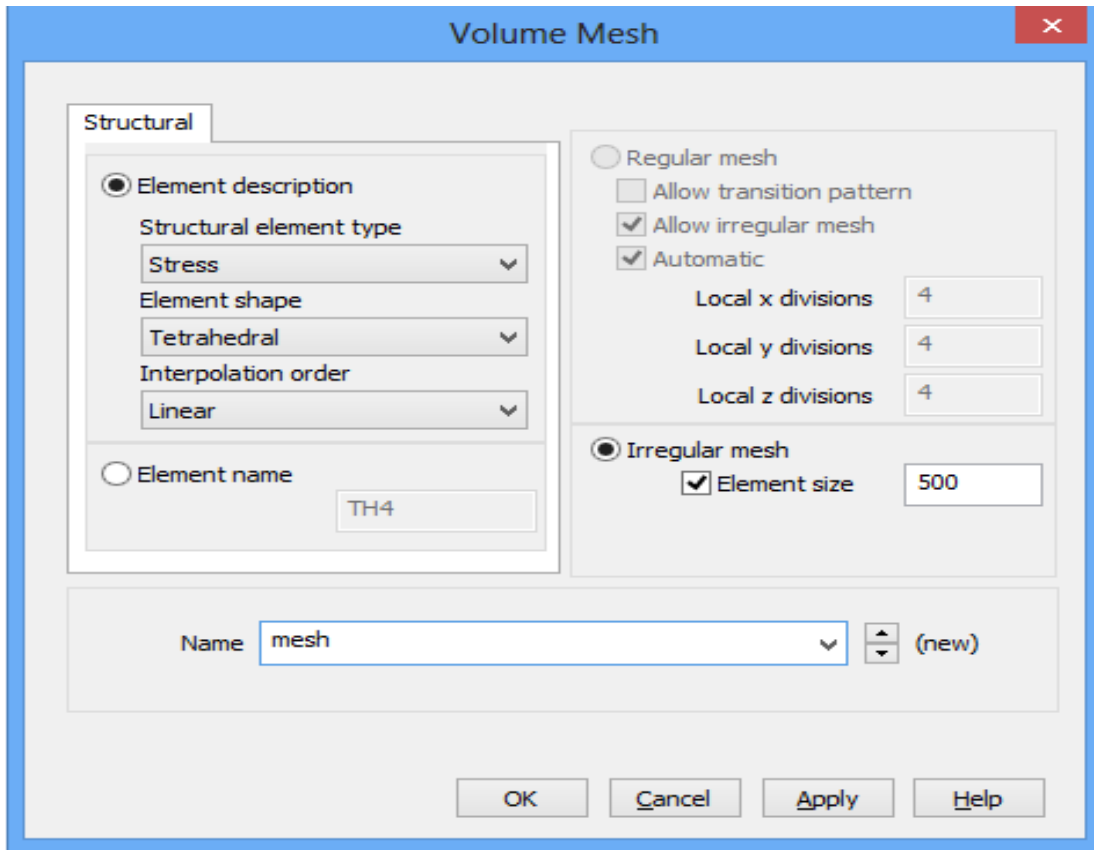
Volume Mesh

Structural

Element description

Structural element type

Stress

Element shape

Tetrahedral

Interpolation order

Linear

Element name

TH4

Regular mesh

Allow transition pattern

Allow irregular mesh

Automatic

Local x divisions 4

Local y divisions 4

Local z divisions 4

Irregular mesh

Element size 500

Name mesh (new)

OK Cancel Apply Help